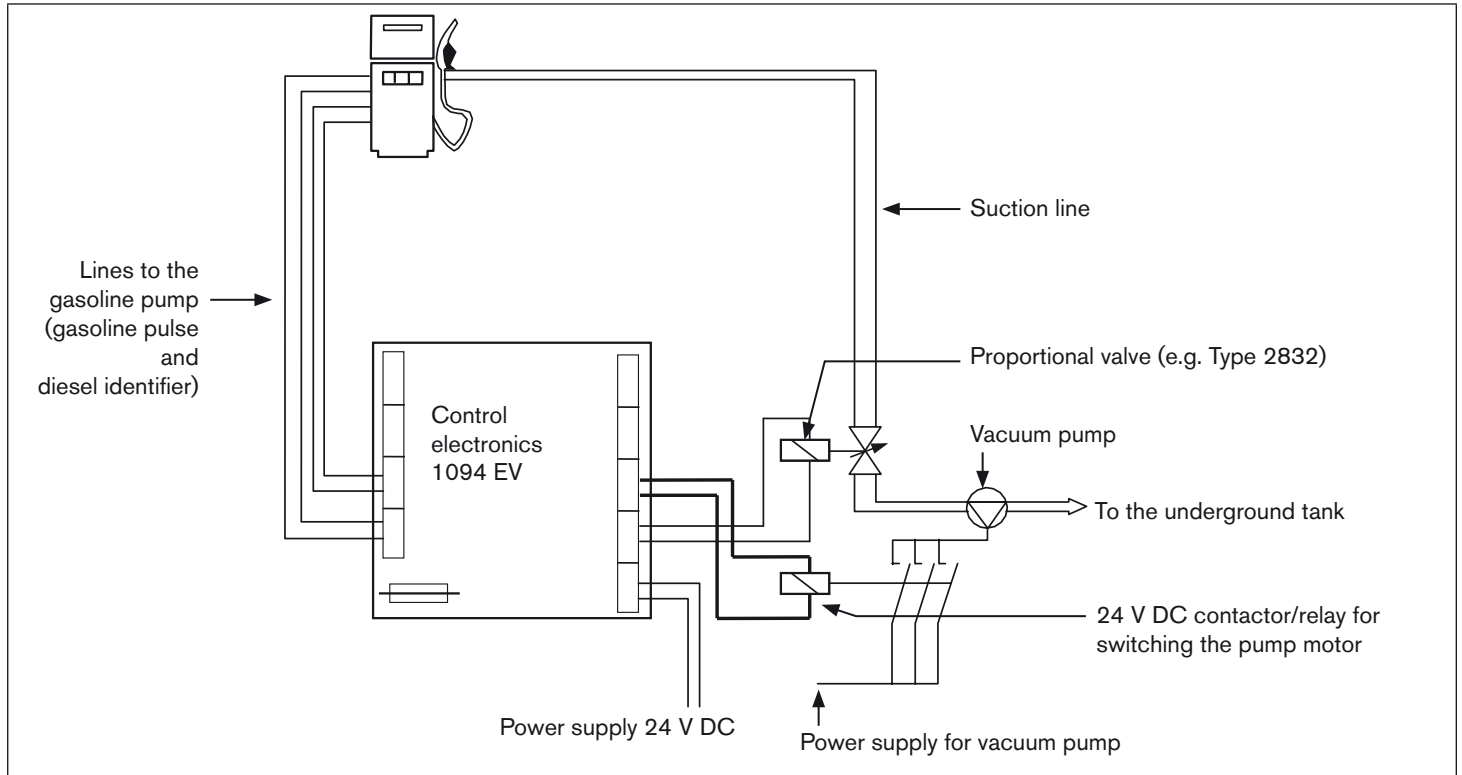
Suction line

Lines to the gasoline pump (gasoline pulse and diesel identifier)

Control electronics 1094 EV

Proportional valve (e.g. Type 2832)

Vacuum pump

To the underground tank

24 V DC contactor/relay for switching the pump motor

Power supply 24 V DC

Power supply for vacuum pump